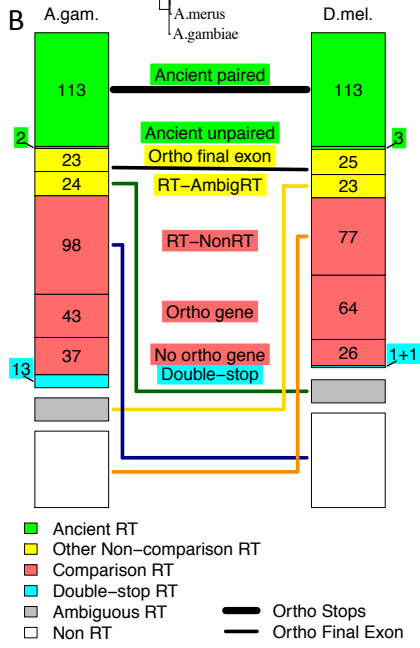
B
A.merus
A.gambiae
A.gam.
D.mel.
113
Ancient paired
113
2
Ancient unpaired
3
23
Ortho final exon
25
24
RT−AmbigRT
23
98
RT−NonRT
77
43
Ortho gene
64
37
No ortho gene
26
13
Double−stop
1+1

Ancient RT
Other Non−comparison RT
Comparison RT
Double−stop RT
Ambiguous RT
Non RT
Ortho Stops
Ortho Final Exon